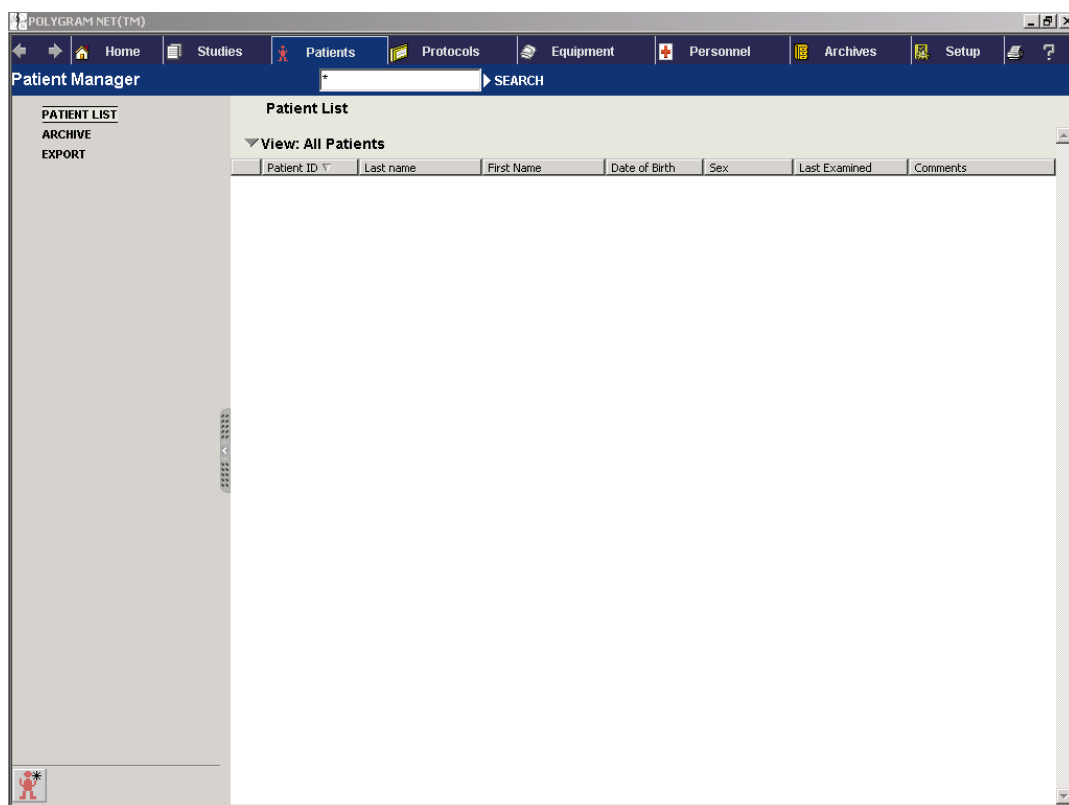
POLYGRAM NET(TM)

Home Studies Patients Protocols Equipment Personnel Archives Setup ?

Patient Manager

*

SEARCH

PATIENT LIST
ARCHIVE
EXPORT

Patient List

View: All Patients

| Patient ID | Last name | First Name | Date of Birth | Sex | Last Examined | Comments |
|---|---|---|---|---|---|---|